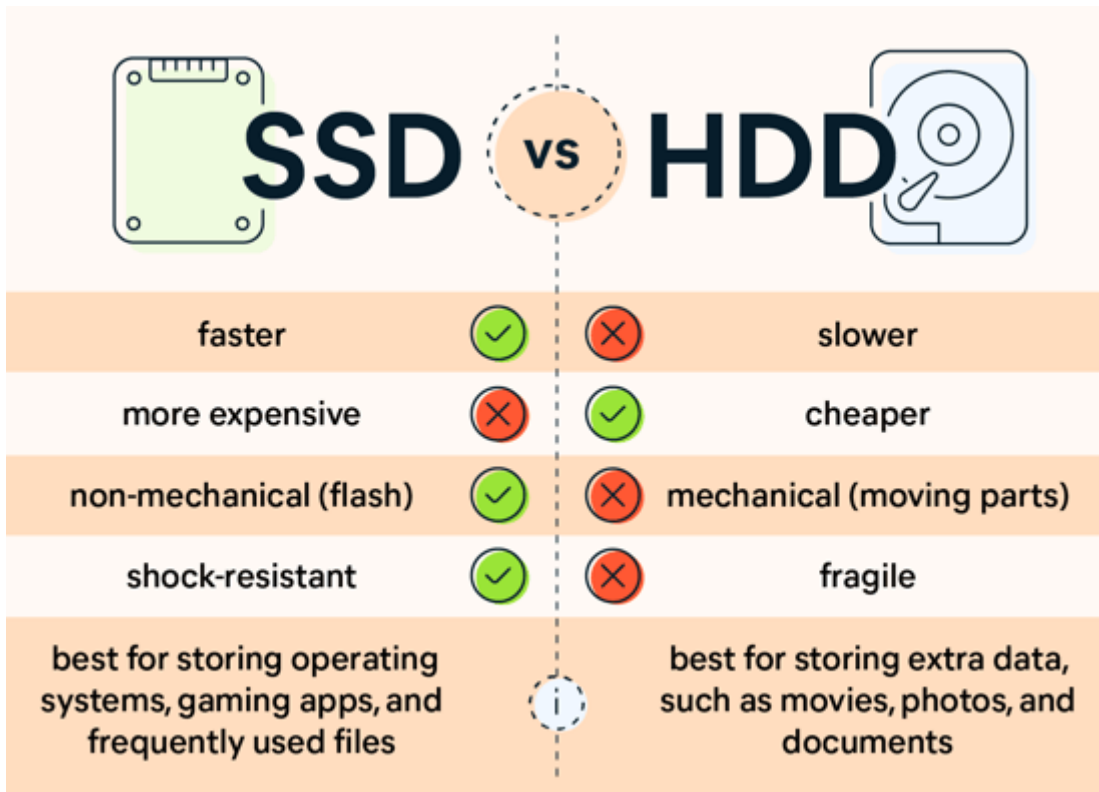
SSD vs HDD

| SSD | HDD |
|---|---|
| faster | slower |
| more expensive | cheaper |
| non-mechanical (flash) | mechanical (moving parts) |
| shock-resistant | fragile |
| best for storing operating systems, gaming apps, and frequently used files | best for storing extra data, such as movies, photos, and documents |

i